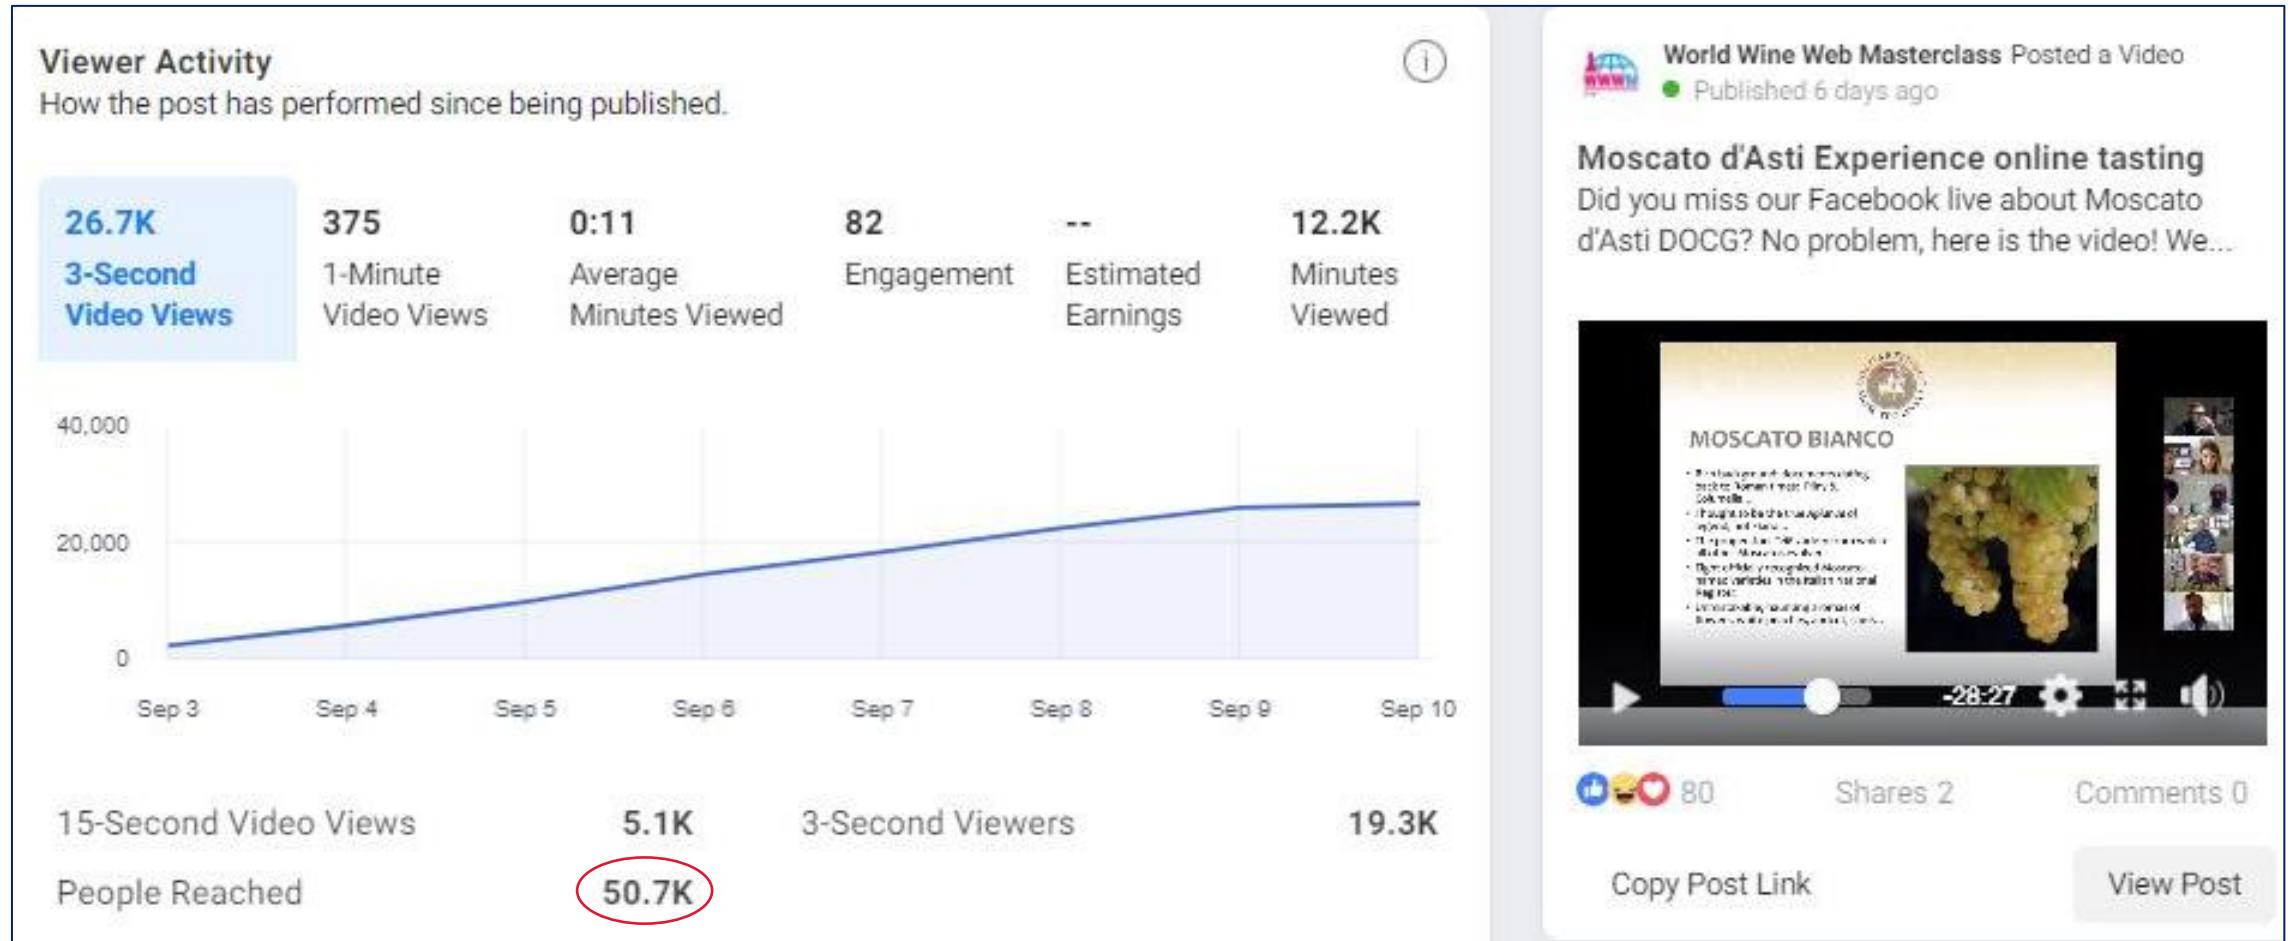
Viewer Activity
How the post has performed since being published.

| 26.7K 3-Second Video Views | 375 1-Minute Video Views | 0:11 Average Minutes Viewed | 82 Engagement | -- Estimated Earnings | 12.2K Minutes Viewed |
|---|---|---|---|---|---|

40,000
20,000
0
Sep 3 Sep 4 Sep 5 Sep 6 Sep 7 Sep 8 Sep 9 Sep 10

15-Second Video Views 5.1K
3-Second Viewers 19.3K
People Reached 50.7K

World Wine Web Masterclass Posted a Video
Published 6 days ago

Moscato d'Asti Experience online tasting
Did you miss our Facebook live about Moscato d'Asti DOCG? No problem, here is the video! We...

MOSCATO BIANCO
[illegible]

-28:27

80 Shares 2 Comments 0

Copy Post Link View Post